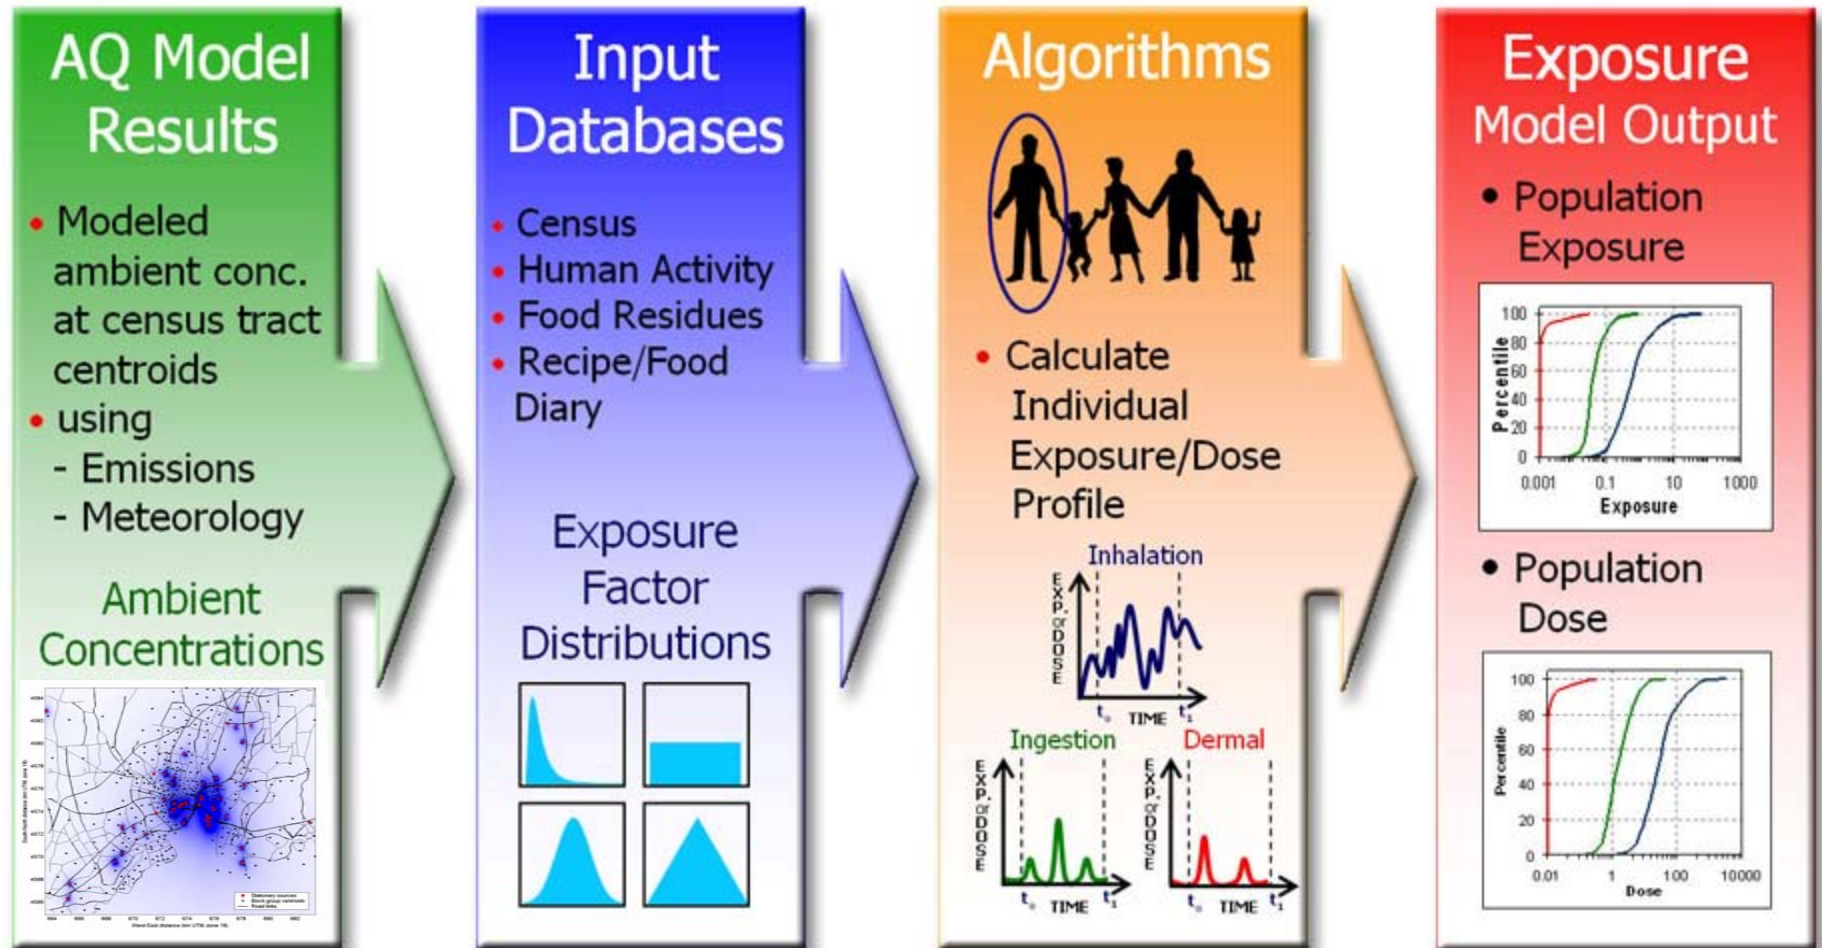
AQ Model Results

• Modeled ambient conc. at census tract centroids
• using
- Emissions
- Meteorology

Ambient Concentrations

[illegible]

Input Databases

• Census
• Human Activity
• Food Residues
• Recipe/Food Diary

Exposure Factor Distributions

Algorithms

• Calculate Individual Exposure/Dose Profile

Inhalation
EXP. or DOSE
$t_0$ TIME $t_1$

Ingestion
EXP. or DOSE
$t_0$ TIME $t_1$

Dermal
EXP. or DOSE
$t_0$ TIME $t_1$

Exposure Model Output

• Population Exposure

100
80
60
40
20
0
Percentile
0.001 0.1 10 1000
Exposure

• Population Dose

100
80
60
40
20
0
Percentile
0.01 1 100 10000
Dose